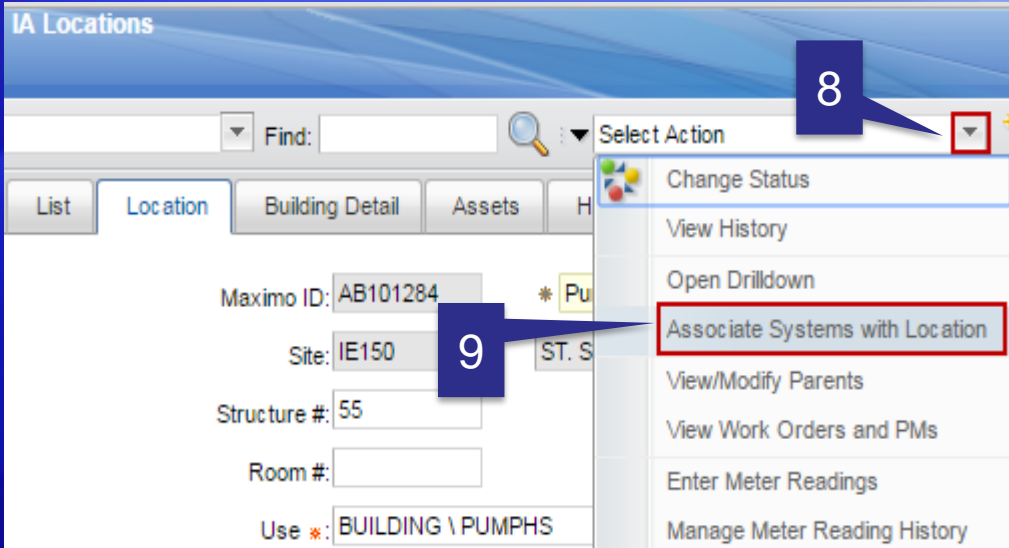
IA Locations

Find:

Select Action

8

List | Location | Building Detail | Assets | H

Change Status
View History
Open Drilldown
Associate Systems with Location
View/Modify Parents
View Work Orders and PMs
Enter Meter Readings
Manage Meter Reading History

Maximo ID: AB101284

Pu

Site: IE150

9

ST. S

Structure #: 55

Room #:

Use: BUILDING \ PUMPHS